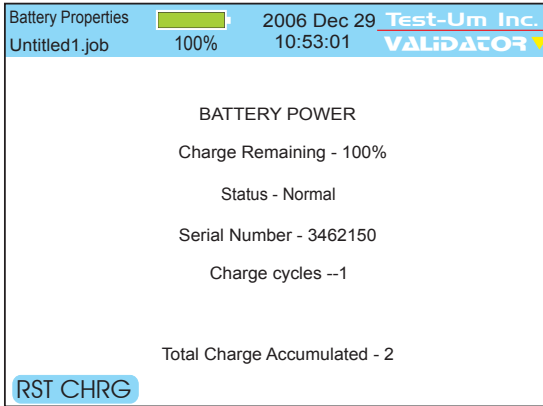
Battery Properties
Untitled1.job
100%
2006 Dec 29
10:53:01
Test-Um Inc.
VALIDATOR

BATTERY POWER

Charge Remaining - 100%

Status - Normal

Serial Number - 3462150

Charge cycles --1

Total Charge Accumulated - 2

RST CHRG